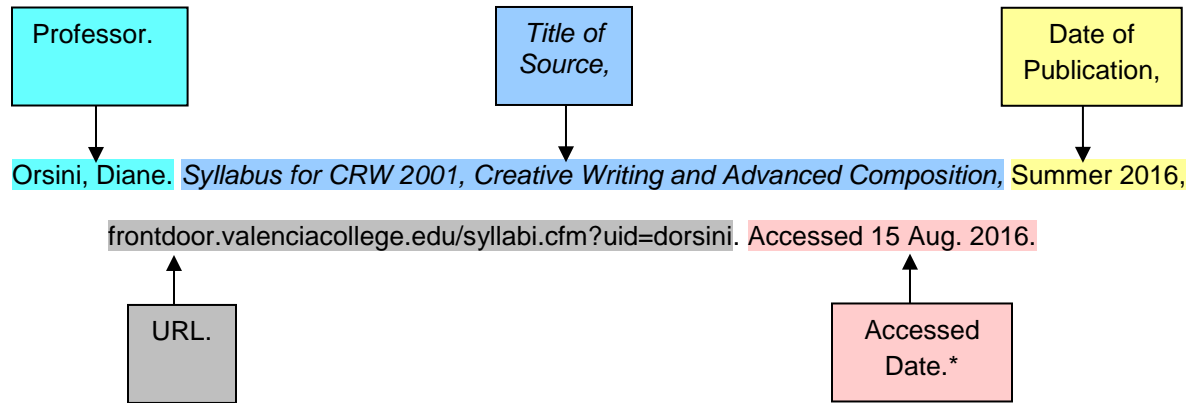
Professor.

*Title of Source,*

Date of Publication,

Orsini, Diane. *Syllabus for CRW 2001, Creative Writing and Advanced Composition,* Summer 2016,

frontdoor.valenciacollege.edu/syllabi.cfm?uid=dorsini. Accessed 15 Aug. 2016.

URL.

Accessed Date.*